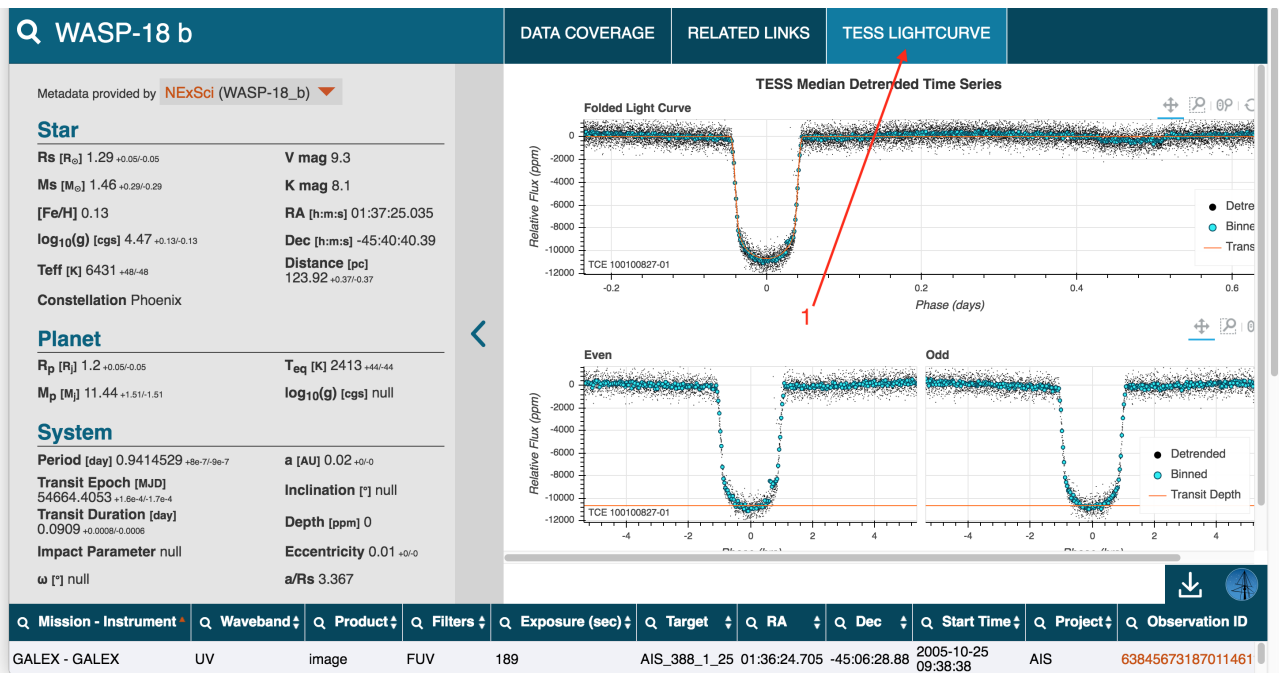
WASP-18 b

DATA COVERAGE RELATED LINKS TESS LIGHTCURVE

Metadata provided by NExSci (WASP-18_b)

Star

Rs [R$_\odot$] 1.29 $_{+0.05/-0.05}$
V mag 9.3
Ms [M$_\odot$] 1.46 $_{+0.29/-0.29}$
K mag 8.1
[Fe/H] 0.13
RA [h:m:s] 01:37:25.035
log$_{10}$(g) [cgs] 4.47 $_{+0.13/-0.13}$
Dec [h:m:s] -45:40:40.39
Teff [K] 6431 $_{+48/-48}$
Distance [pc] 123.92 $_{+0.37/-0.37}$
Constellation Phoenix

Planet

R$_p$ [R$_j$] 1.2 $_{+0.05/-0.05}$
T$_{eq}$ [K] 2413 $_{+44/-44}$
M$_p$ [M$_j$] 11.44 $_{+1.51/-1.51}$
log$_{10}$(g) [cgs] null

System

Period [day] 0.9414529 $_{+8e-7/-9e-7}$
a [AU] 0.02 $_{+0/-0}$
Transit Epoch [MJD] 54664.4053 $_{+1.6e-4/-1.7e-4}$
Inclination [°] null
Transit Duration [day] 0.0909 $_{+0.0008/-0.0006}$
Depth [ppm] 0
Impact Parameter null
Eccentricity 0.01 $_{+0/-0}$
ω [°] null
a/Rs 3.367

TESS Median Detrended Time Series

Folded Light Curve

Relative Flux (ppm)
0
-2000
-4000
-6000
-8000
-10000
-12000
TCE 100100827-01
-0.2 0 0.2 0.4 0.6
Phase (days)
Detre
Binne
Trans

1

Even
Odd
Relative Flux (ppm)
0
-2000
-4000
-6000
-8000
-10000
-12000
TCE 100100827-01
-4 -2 0 2 4
-4 -2 0 2 4
Detrended
Binned
Transit Depth

| Mission - Instrument | Waveband | Product | Filters | Exposure (sec) | Target | RA | Dec | Start Time | Project | Observation ID |
|---|---|---|---|---|---|---|---|---|---|---|
| GALEX - GALEX | UV | image | FUV | 189 | AIS_388_1_25 | 01:36:24.705 | -45:06:28.88 | 2005-10-25 09:38:38 | AIS | 63845673187011461 |